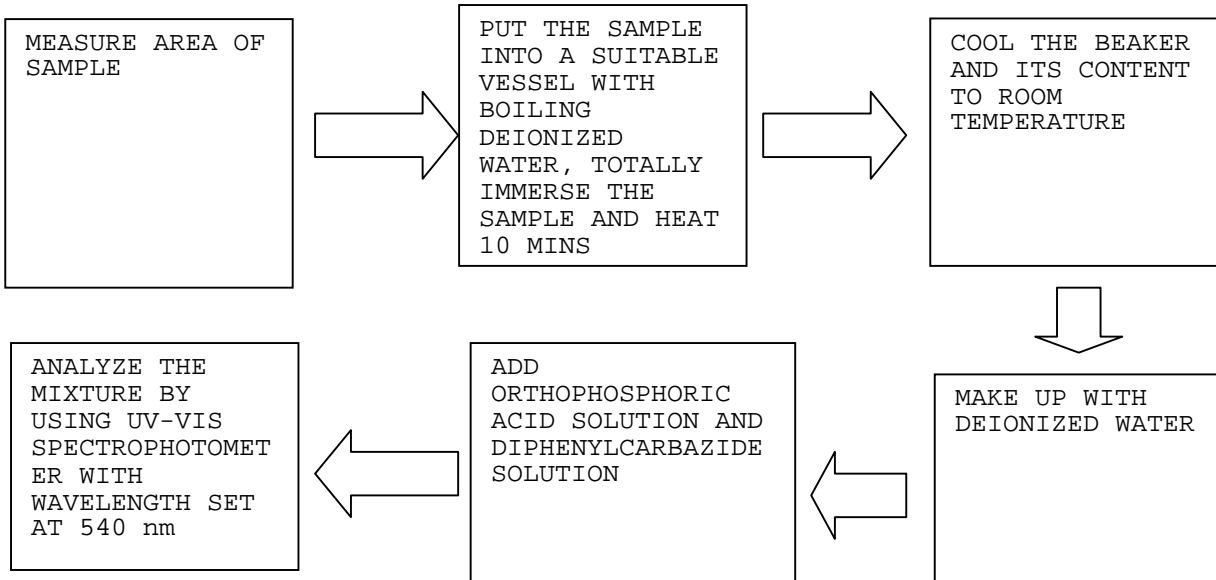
MEASURE AREA OF SAMPLE

PUT THE SAMPLE INTO A SUITABLE VESSEL WITH BOILING DEIONIZED WATER, TOTALLY IMMERSE THE SAMPLE AND HEAT 10 MINS

COOL THE BEAKER AND ITS CONTENT TO ROOM TEMPERATURE

MAKE UP WITH DEIONIZED WATER

ADD ORTHOPHOSPHORIC ACID SOLUTION AND DIPHENYLCARBAZIDE SOLUTION

ANALYZE THE MIXTURE BY USING UV-VIS SPECTROPHOTOMETER WITH WAVELENGTH SET AT 540 nm